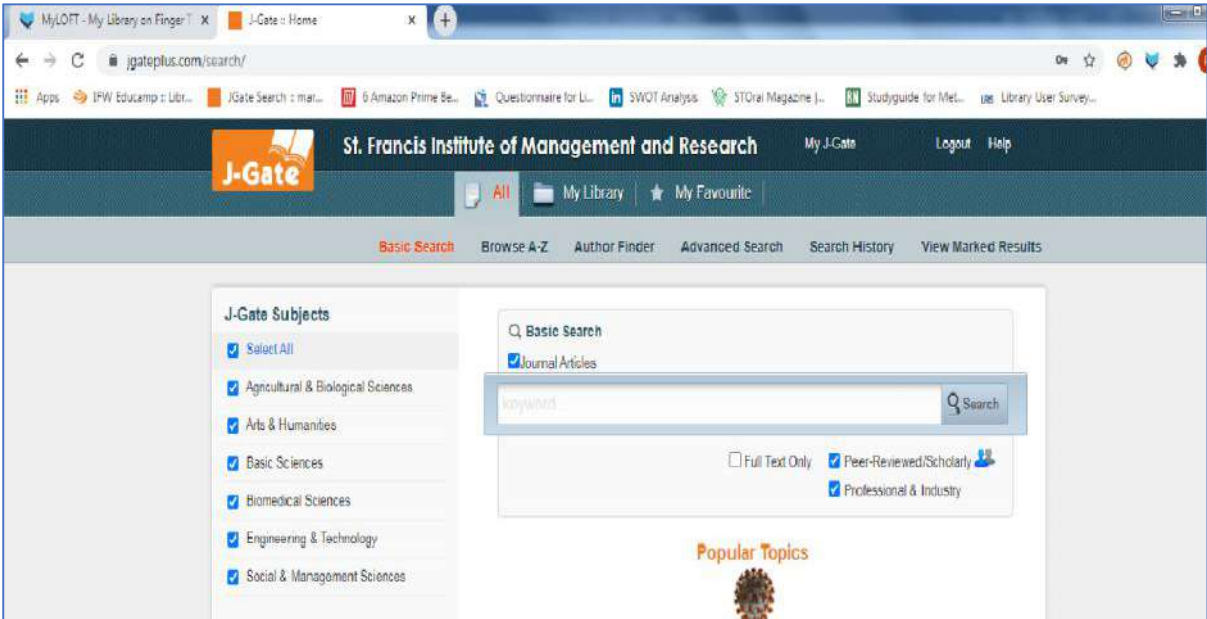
MyLOFT - My Library on Finger T X
J-Gate :: Home X
jgateplus.com/search/

Apps IFW Educamp :: Libr... JGate Search :: mar... 6 Amazon Prime Be... Questionnaire for Li... SWOT Analysis STOrai Magazine |... Studyguide for Met... Library User Survey...

J-Gate
St. Francis Institute of Management and Research
My J-Gate
Logout Help

All | My Library | My Favourite

Basic Search Browse A-Z Author Finder Advanced Search Search History View Marked Results

J-Gate Subjects
Select All
Agricultural & Biological Sciences
Arts & Humanities
Basic Sciences
Biomedical Sciences
Engineering & Technology
Social & Management Sciences

Basic Search
Journal Articles
keyword...
Search
Full Text Only
Peer-Reviewed/Scholarly
Professional & Industry

Popular Topics